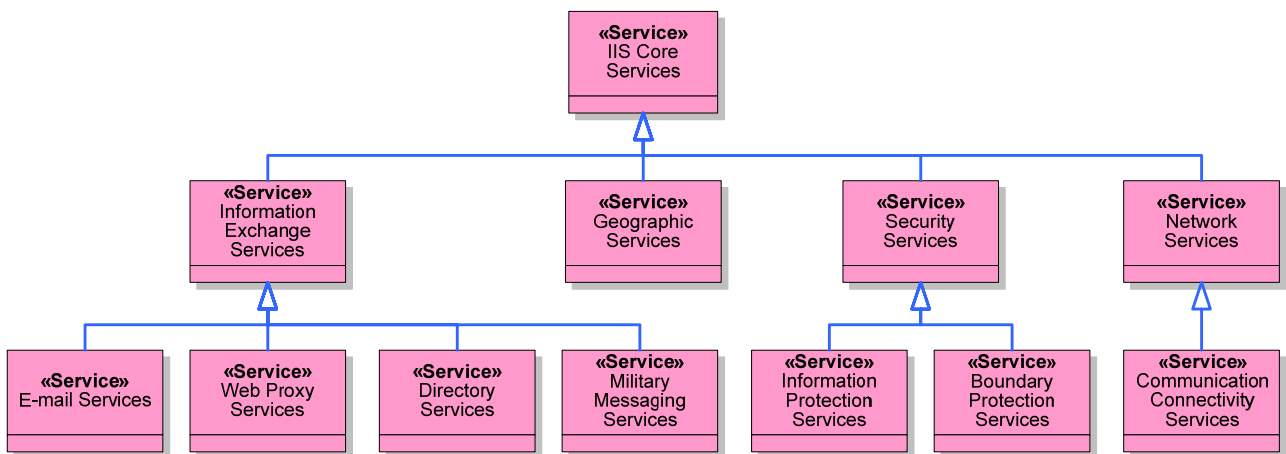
«Service»
IIS Core Services

«Service»
Information Exchange Services

«Service»
Geographic Services

«Service»
Security Services

«Service»
Network Services

«Service»
E-mail Services

«Service»
Web Proxy Services

«Service»
Directory Services

«Service»
Military Messaging Services

«Service»
Information Protection Services

«Service»
Boundary Protection Services

«Service»
Communication Connectivity Services